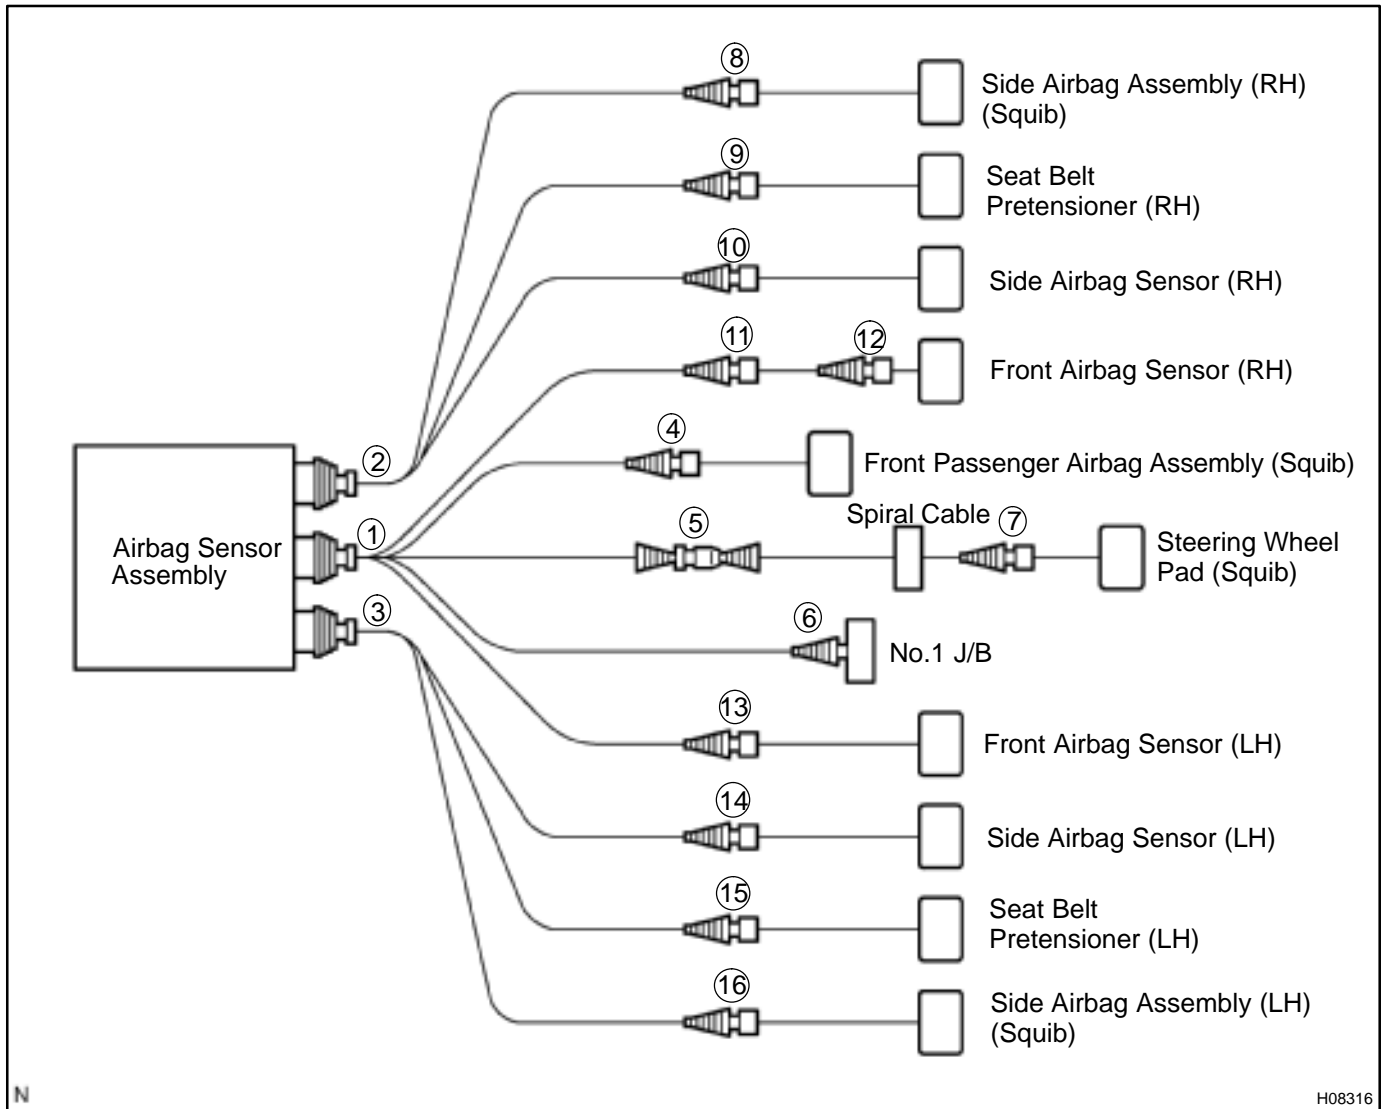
8
Side Airbag Assembly (RH) (Squib)

9
Seat Belt Pretensioner (RH)

10
Side Airbag Sensor (RH)

11
12
Front Airbag Sensor (RH)

2
4
Front Passenger Airbag Assembly (Squib)

Airbag Sensor Assembly
1
5
Spiral Cable
7
Steering Wheel Pad (Squib)

3
6
No.1 J/B

13
Front Airbag Sensor (LH)

14
Side Airbag Sensor (LH)

15
Seat Belt Pretensioner (LH)

16
Side Airbag Assembly (LH) (Squib)

N
H08316